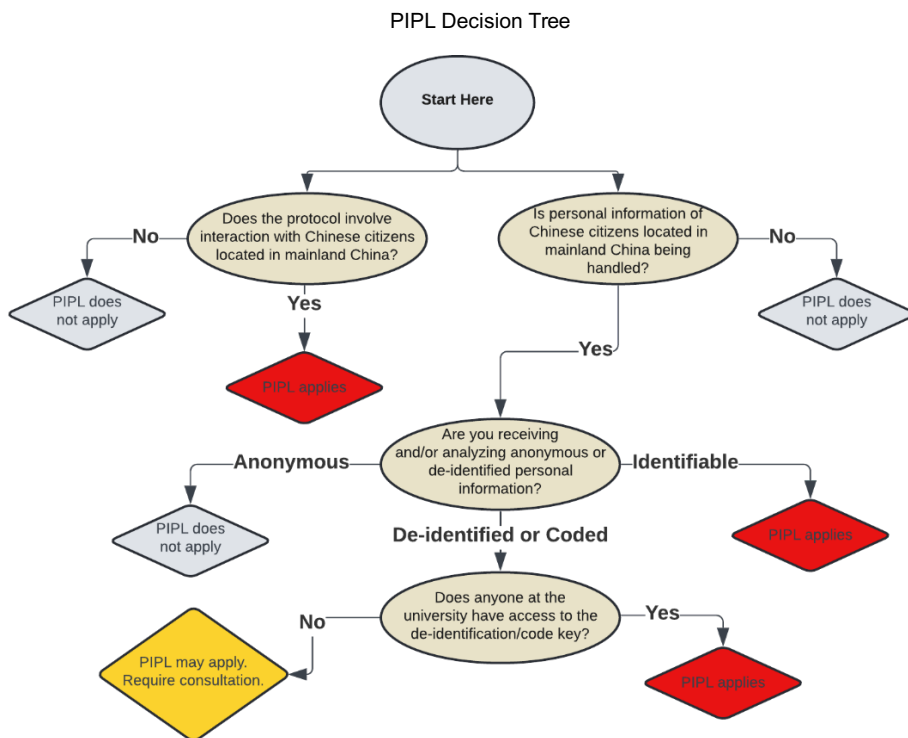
PIPL Decision Tree

Start Here

Does the protocol involve interaction with Chinese citizens located in mainland China?

No

PIPL does not apply

Yes

PIPL applies

Is personal information of Chinese citizens located in mainland China being handled?

No

PIPL does not apply

Yes

Are you receiving and/or analyzing anonymous or de-identified personal information?

Anonymous

PIPL does not apply

Identifiable

PIPL applies

De-identified or Coded

Does anyone at the university have access to the de-identification/code key?

No

PIPL may apply. Require consultation.

Yes

PIPL applies